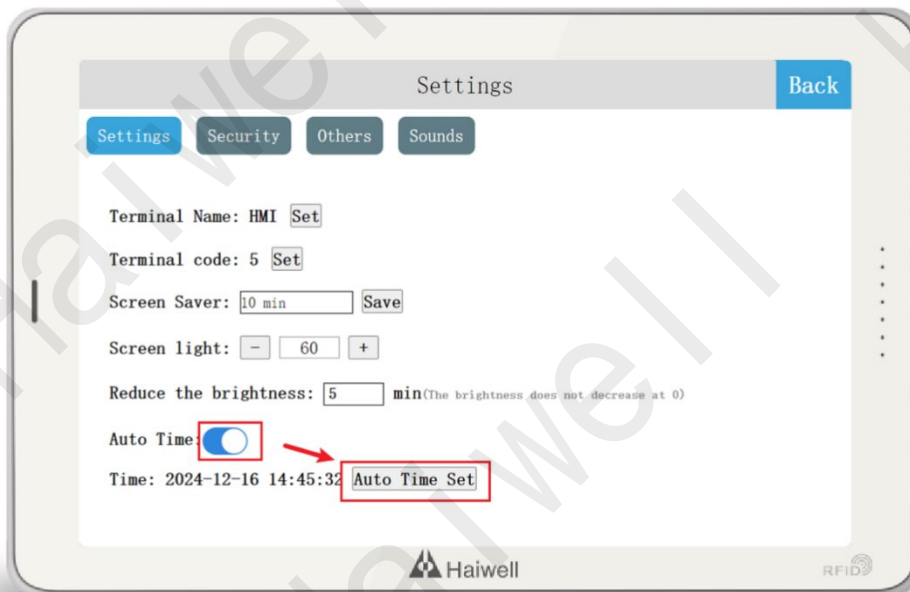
Settings

Back

Settings Security Others Sounds

Terminal Name: HMI Set

Terminal code: 5 Set

Screen Saver: 10 min Save

Screen light: - 60 +

Reduce the brightness: 5 min(The brightness does not decrease at 0)

Auto Time:

Time: 2024-12-16 14:45:32 Auto Time Set

Haiwell

RFID